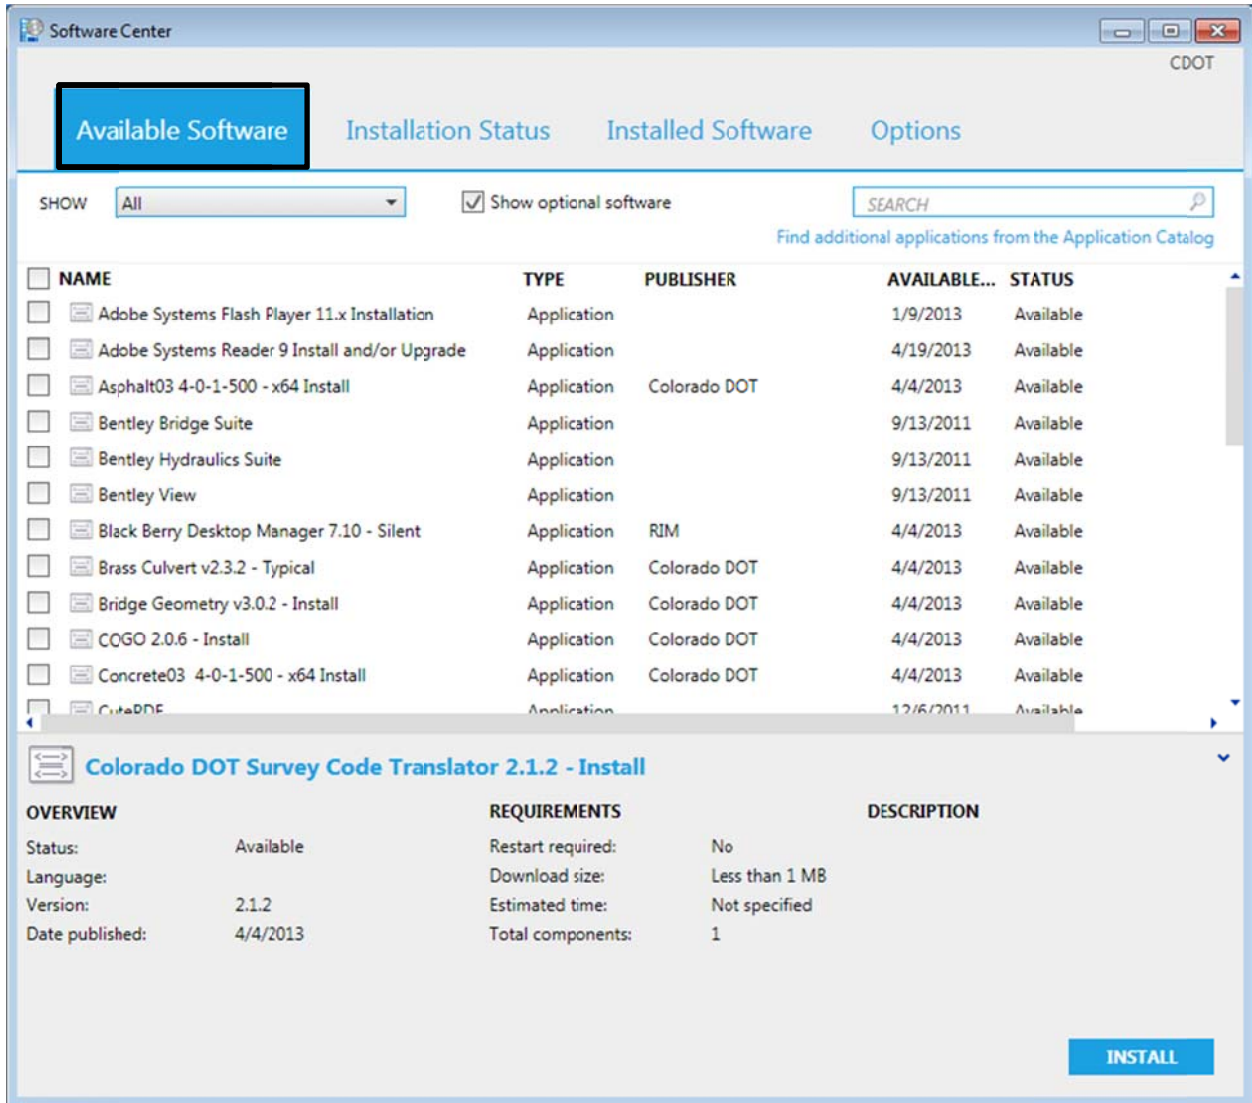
Software Center

CDOT

Available Software
Installation Status
Installed Software
Options

SHOW All
Show optional software
SEARCH
Find additional applications from the Application Catalog

| NAME | TYPE | PUBLISHER | AVAILABLE... | STATUS |
|---|---|---|---|---|
| Adobe Systems Flash Player 11.x Installation | Application | | 1/9/2013 | Available |
| Adobe Systems Reader 9 Install and/or Upgrade | Application | | 4/19/2013 | Available |
| Asphalt03 4-0-1-500 - x64 Install | Application | Colorado DOT | 4/4/2013 | Available |
| Bentley Bridge Suite | Application | | 9/13/2011 | Available |
| Bentley Hydraulics Suite | Application | | 9/13/2011 | Available |
| Bentley View | Application | | 9/13/2011 | Available |
| Black Berry Desktop Manager 7.10 - Silent | Application | RIM | 4/4/2013 | Available |
| Brass Culvert v2.3.2 - Typical | Application | Colorado DOT | 4/4/2013 | Available |
| Bridge Geometry v3.0.2 - Install | Application | Colorado DOT | 4/4/2013 | Available |
| COGO 2.0.6 - Install | Application | Colorado DOT | 4/4/2013 | Available |
| Concrete03 4-0-1-500 - x64 Install | Application | Colorado DOT | 4/4/2013 | Available |
| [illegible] | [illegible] | | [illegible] | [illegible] |

Colorado DOT Survey Code Translator 2.1.2 - Install

OVERVIEW
Status: Available
Language:
Version: 2.1.2
Date published: 4/4/2013

REQUIREMENTS
Restart required: No
Download size: Less than 1 MB
Estimated time: Not specified
Total components: 1

DESCRIPTION

INSTALL